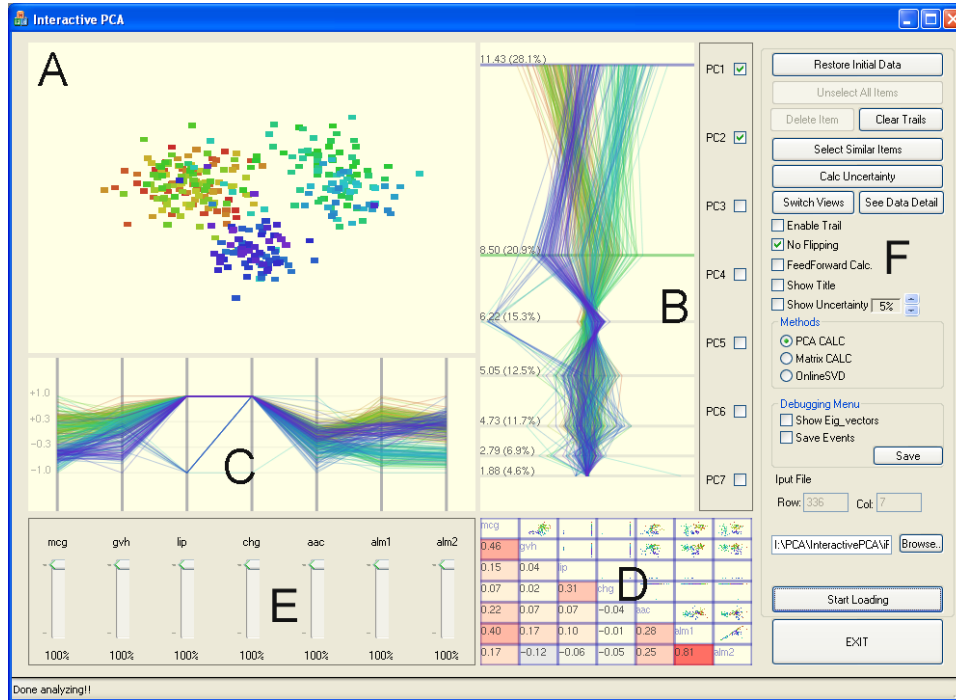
Interactive PCA

A

+1.0
+0.3
-0.3
-1.0

C

mcg gvh lip chg aac alm1 alm2

E

100% 100% 100% 100% 100% 100% 100%

11.43 (28.1%)
8.50 (20.9%)
6.22 (15.3%)
5.05 (12.5%)
4.73 (11.7%)
2.79 (6.9%)
1.88 (4.6%)

B

PC1 ☑
PC2 ☑
PC3 ☐
PC4 ☐
PC5 ☐
PC6 ☐
PC7 ☐

| mcg | | | | | | |
|---|---|---|---|---|---|---|
| 0.46 | gvh | | | | | |
| 0.15 | 0.04 | lip | | | | |
| 0.07 | 0.02 | 0.31 | chg | | | |
| 0.22 | 0.07 | 0.07 | -0.04 | aac | | |
| 0.40 | 0.17 | 0.10 | -0.01 | 0.28 | alm1 | |
| 0.17 | -0.12 | -0.06 | -0.05 | 0.25 | 0.81 | alm2 |

D

Restore Initial Data
Unselect All Items
Delete Item
Clear Trails
Select Similar Items
Calc Uncertainty
Switch Views
See Data Detail
☐ Enable Trail
☑ No Flipping
☐ FeedForward Calc.
☐ Show Title
☐ Show Uncertainty 5%

F

Methods
◉ PCA CALC
○ Matrix CALC
○ OnlineSVD

Debugging Menu
☐ Show Eig_vectors
☐ Save Events
Save

Iput File
Row: 336 Col: 7

I:\PCA\InteractivePCA\iF
Browse..

Start Loading

EXIT

Done analyzing!!